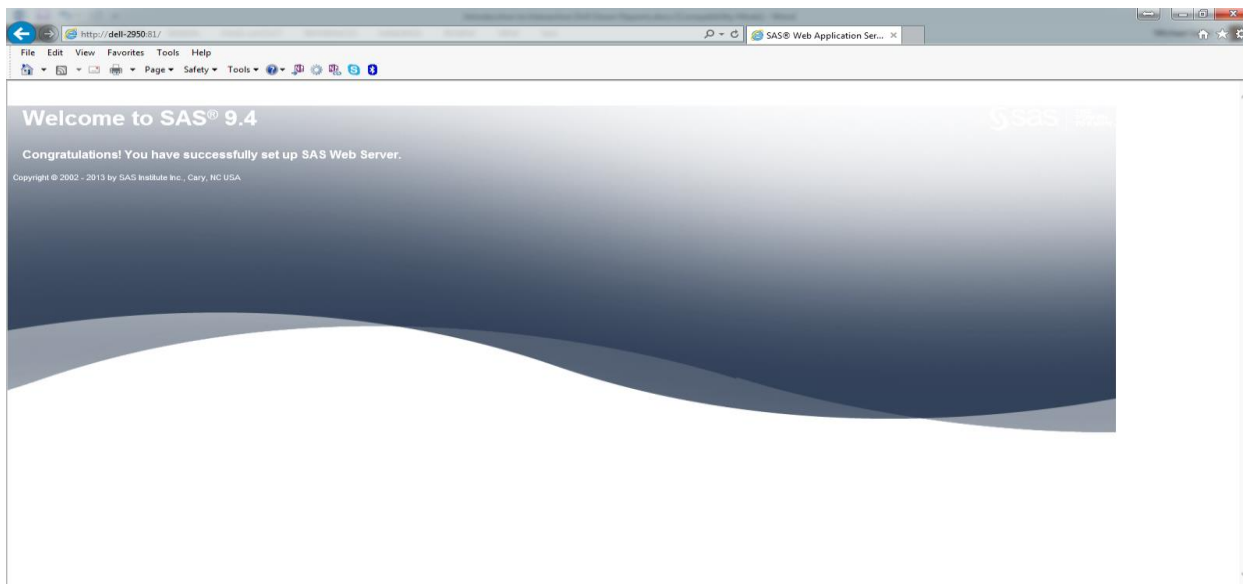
http://dell-2950:81/

SAS® Web Application Ser...

File Edit View Favorites Tools Help

Page ▾ Safety ▾ Tools ▾

Welcome to SAS® 9.4

Congratulations! You have successfully set up SAS Web Server.

Copyright © 2002 - 2013 by SAS Institute Inc., Cary, NC USA

sas